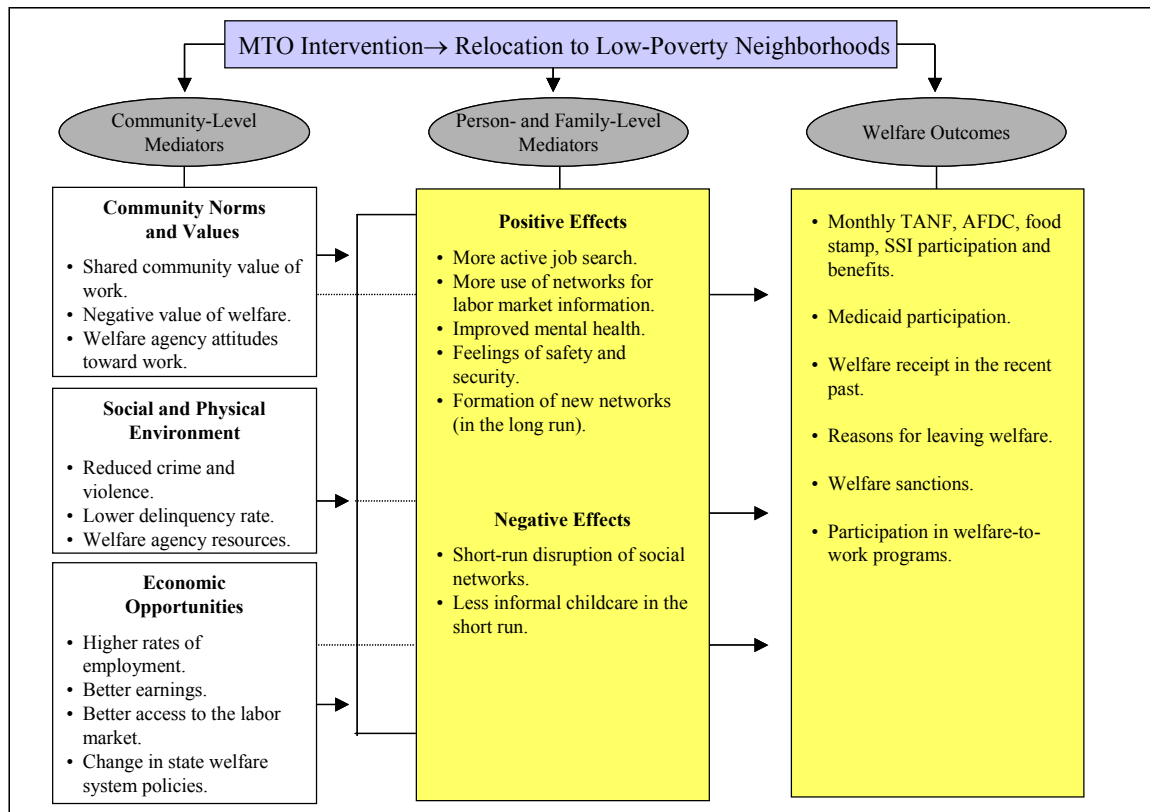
MTO Intervention→ Relocation to Low-Poverty Neighborhoods

Community-Level Mediators

Person- and Family-Level Mediators

Welfare Outcomes

**Community Norms and Values**
- Shared community value of work.
- Negative value of welfare.
- Welfare agency attitudes toward work.

**Social and Physical Environment**
- Reduced crime and violence.
- Lower delinquency rate.
- Welfare agency resources.

**Economic Opportunities**
- Higher rates of employment.
- Better earnings.
- Better access to the labor market.
- Change in state welfare system policies.

**Positive Effects**
- More active job search.
- More use of networks for labor market information.
- Improved mental health.
- Feelings of safety and security.
- Formation of new networks (in the long run).

**Negative Effects**
- Short-run disruption of social networks.
- Less informal childcare in the short run.

- Monthly TANF, AFDC, food stamp, SSI participation and benefits.
- Medicaid participation.
- Welfare receipt in the recent past.
- Reasons for leaving welfare.
- Welfare sanctions.
- Participation in welfare-to-work programs.